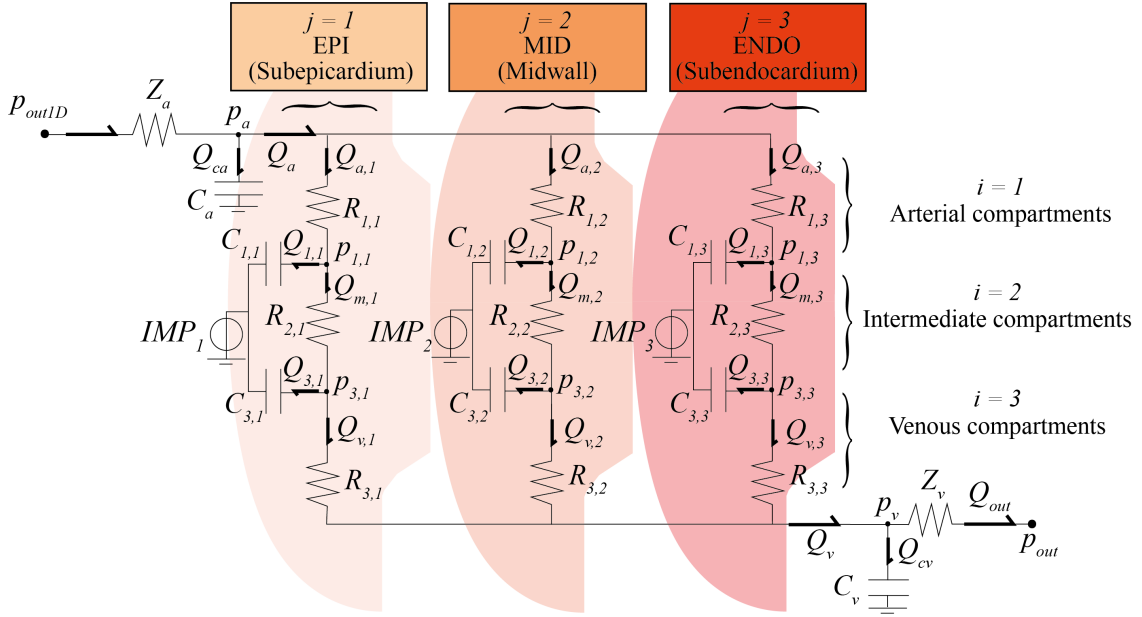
$j = 1$
EPI
(Subepicardium)

$j = 2$
MID
(Midwall)

$j = 3$
ENDO
(Subendocardium)

$p_{out1D}$ $Z_a$ $p_a$

$Q_{ca}$ $Q_a$ $Q_{a,1}$ $Q_{a,2}$ $Q_{a,3}$

$C_a$ $R_{1,1}$ $R_{1,2}$ $R_{1,3}$

$i = 1$
Arterial compartments

$C_{1,1}$ $Q_{1,1}$ $p_{1,1}$ $C_{1,2}$ $Q_{1,2}$ $p_{1,2}$ $C_{1,3}$ $Q_{1,3}$ $p_{1,3}$

$Q_{m,1}$ $Q_{m,2}$ $Q_{m,3}$

$i = 2$
Intermediate compartments

$IMP_1$ $R_{2,1}$ $IMP_2$ $R_{2,2}$ $IMP_3$ $R_{2,3}$

$Q_{3,1}$ $p_{3,1}$ $Q_{3,2}$ $p_{3,2}$ $Q_{3,3}$ $p_{3,3}$

$C_{3,1}$ $C_{3,2}$ $C_{3,3}$

$i = 3$
Venous compartments

$Q_{v,1}$ $Q_{v,2}$ $Q_{v,3}$

$R_{3,1}$ $R_{3,2}$ $R_{3,3}$

$p_v$ $Z_v$ $Q_{out}$

$Q_v$ $Q_{cv}$ $p_{out}$

$C_v$